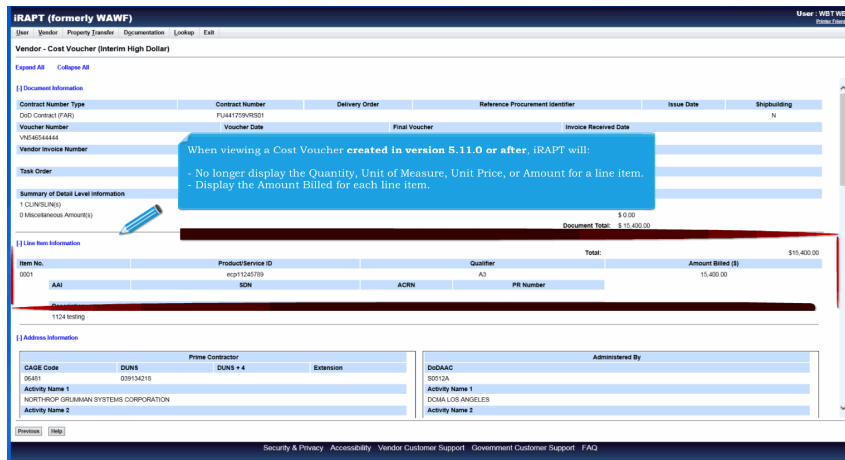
iRAPT (formerly WAWF)

User : WBT WE
Printer Friendly

User Vendor Property Transfer Documentation Lookup Exit

Vendor - Cost Voucher (Interim High Dollar)

Expand All Collapse All

[-] Document Information

| Contract Number Type | Contract Number | Delivery Order | Reference Procurement Identifier | Issue Date | Shipbuilding |
|---|---|---|---|---|---|
| DoD Contract (FAR) | FU441759VRS01 | | | | N |

| Voucher Number | Voucher Date | Final Voucher | Invoice Received Date |
|---|---|---|---|
| VN546544444 | | | |

Vendor Invoice Number

Task Order

Summary of Detail Level Information
1 CLIN/SLIN(s)
0 Miscellaneous Amount(s)

When viewing a Cost Voucher **created in version 5.11.0 or after**, iRAPT will:

- No longer display the Quantity, Unit of Measure, Unit Price, or Amount for a line item.
- Display the Amount Billed for each line item.

$ 0.00
Document Total: $ 15,400.00

[-] Line Item Information

Total: $15,400.00

| Item No. | Product/Service ID | Qualifier | Amount Billed ($) |
|---|---|---|---|
| 0001 | ecp11245789 | A3 | 15,400.00 |

| AAI | SDN | ACRN | PR Number |
|---|---|---|---|

Description
1124 testing

[-] Address Information

Prime Contractor

| CAGE Code | DUNS | DUNS + 4 | Extension |
|---|---|---|---|
| 06481 | 039134218 | | |

Activity Name 1
NORTHROP GRUMMAN SYSTEMS CORPORATION
Activity Name 2

Administered By

DoDAAC
S0512A
Activity Name 1
DCMA LOS ANGELES
Activity Name 2

Previous Help

Security & Privacy Accessibility Vendor Customer Support Government Customer Support FAQ